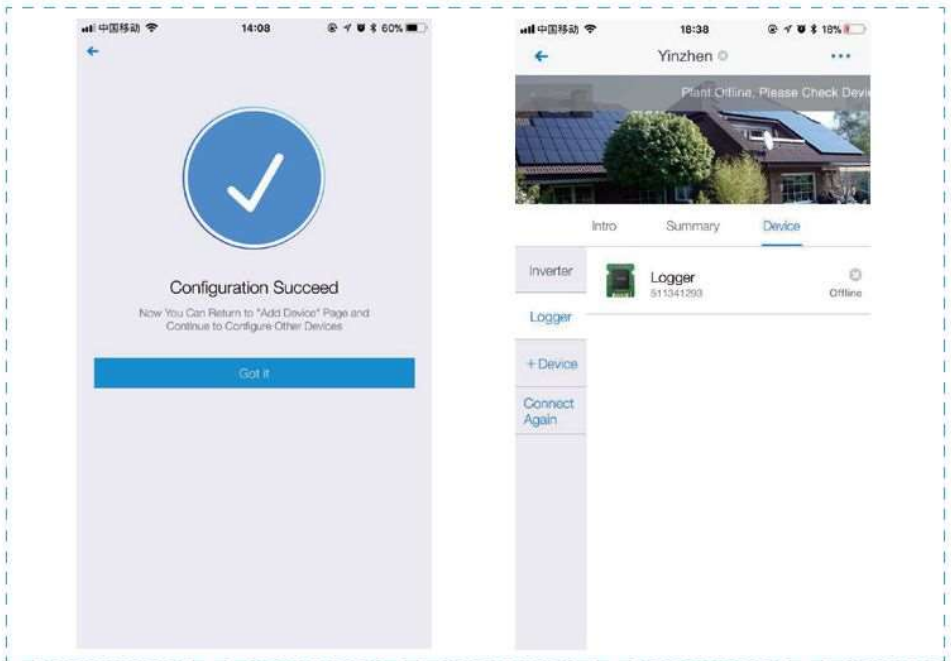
中国移动 14:08 60%

Configuration Succeed

Now You Can Return to "Add Device" Page and Continue to Configure Other Devices

Got it

中国移动 18:38 18%

Yinzhen

Plant Offline, Please Check Devi

Intro Summary Device

Inverter

Logger

+ Device

Connect Again

Logger
511341293
Offline